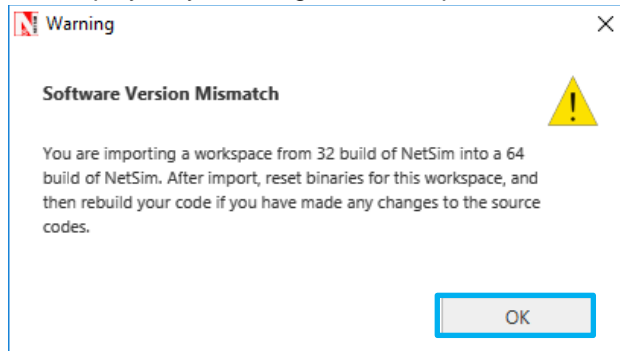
Warning

Software Version Mismatch

You are importing a workspace from 32 build of NetSim into a 64 build of NetSim. After import, reset binaries for this workspace, and then rebuild your code if you have made any changes to the source codes.

OK